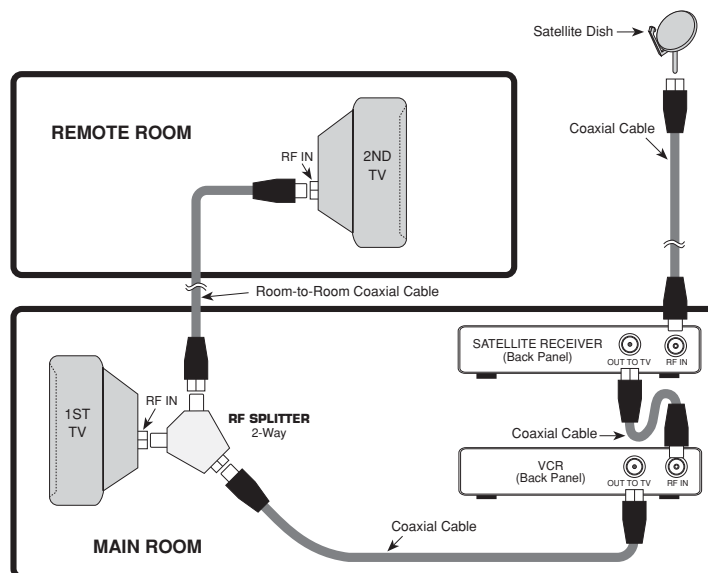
Satellite Dish

Coaxial Cable

REMOTE ROOM

RF IN

2ND TV

Room-to-Room Coaxial Cable

SATELLITE RECEIVER (Back Panel)

OUT TO TV

RF IN

1ST TV

RF IN

RF SPLITTER 2-Way

Coaxial Cable

VCR (Back Panel)

OUT TO TV

RF IN

Coaxial Cable

MAIN ROOM